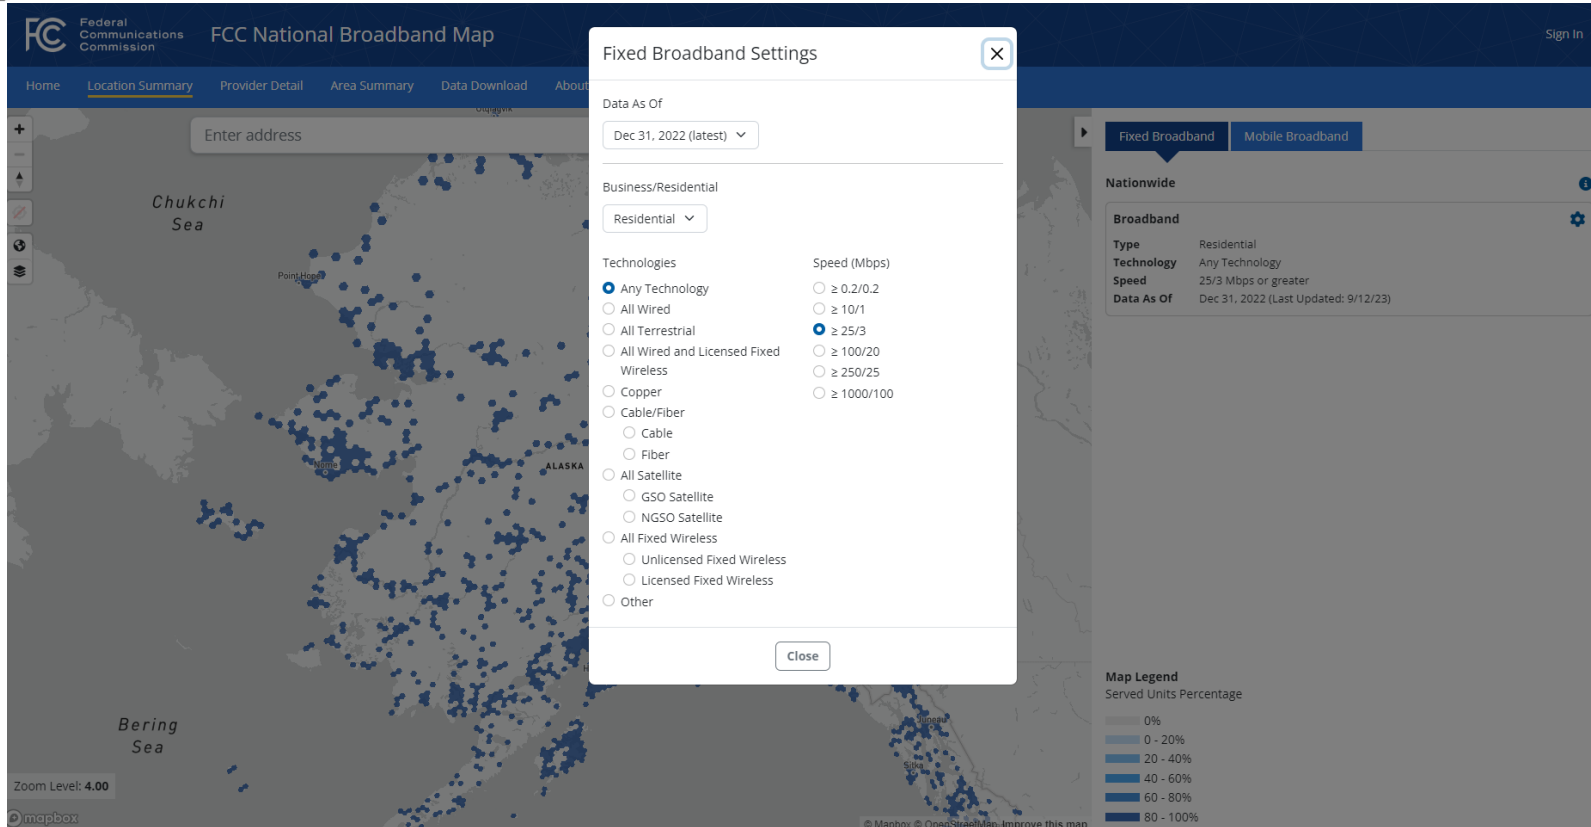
FCC Federal Communications Commission

FCC National Broadband Map

Sign In

Home Location Summary Provider Detail Area Summary Data Download About

Enter address

Chukchi Sea

Point Hope

Nome

ALASKA

Bering Sea

Juneau

Sitka

Zoom Level: 4.00

mapbox

© Mapbox © OpenStreetMap Improve this map

Fixed Broadband Settings

Data As Of

Dec 31, 2022 (latest)

Business/Residential

Residential

Technologies

Any Technology
All Wired
All Terrestrial
All Wired and Licensed Fixed Wireless
Copper
Cable/Fiber
Cable
Fiber
All Satellite
GSO Satellite
NGSO Satellite
All Fixed Wireless
Unlicensed Fixed Wireless
Licensed Fixed Wireless
Other

Speed (Mbps)

≥ 0.2/0.2
≥ 10/1
≥ 25/3
≥ 100/20
≥ 250/25
≥ 1000/100

Close

Fixed Broadband Mobile Broadband

Nationwide

Broadband

| | |
|---|---|
| Type | Residential |
| Technology | Any Technology |
| Speed | 25/3 Mbps or greater |
| Data As Of | Dec 31, 2022 (Last Updated: 9/12/23) |

Map Legend
Served Units Percentage

0%
0 - 20%
20 - 40%
40 - 60%
60 - 80%
80 - 100%